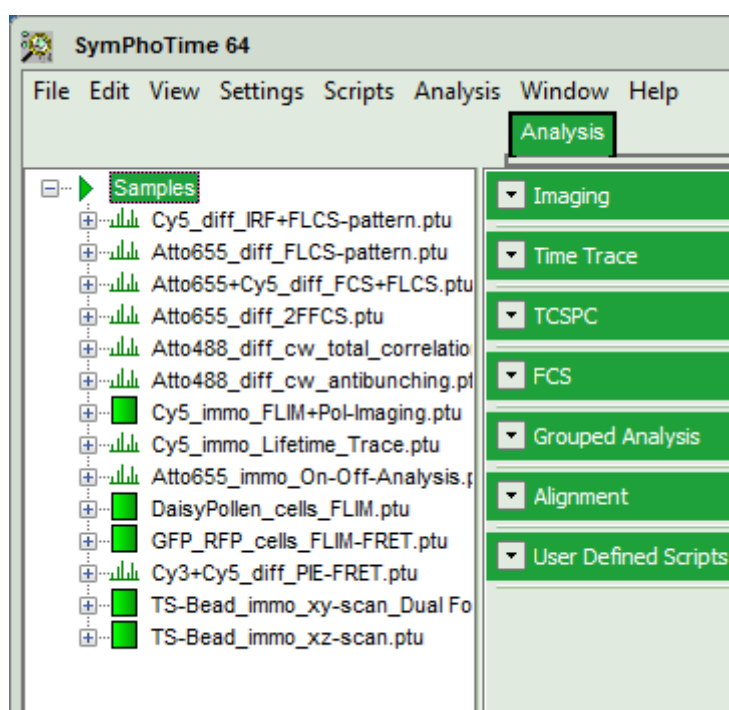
SymPhoTime 64

File Edit View Settings Scripts Analysis Window Help

Analysis

Samples
Cy5_diff_IRF+FLCS-pattern.ptu
Atto655_diff_FLCS-pattern.ptu
Atto655+Cy5_diff_FCS+FLCS.ptu
Atto655_diff_2FFCS.ptu
Atto488_diff_cw_total_correlatio
Atto488_diff_cw_antibunching.pt
Cy5_immo_FLIM+Pol-Imaging.ptu
Cy5_immo_Lifetime_Trace.ptu
Atto655_immo_On-Off-Analysis.p
DaisyPollen_cells_FLIM.ptu
GFP_RFP_cells_FLIM-FRET.ptu
Cy3+Cy5_diff_PIE-FRET.ptu
TS-Bead_immo_xy-scan_Dual Fo
TS-Bead_immo_xz-scan.ptu

Imaging
Time Trace
TCSPC
FCS
Grouped Analysis
Alignment
User Defined Scripts